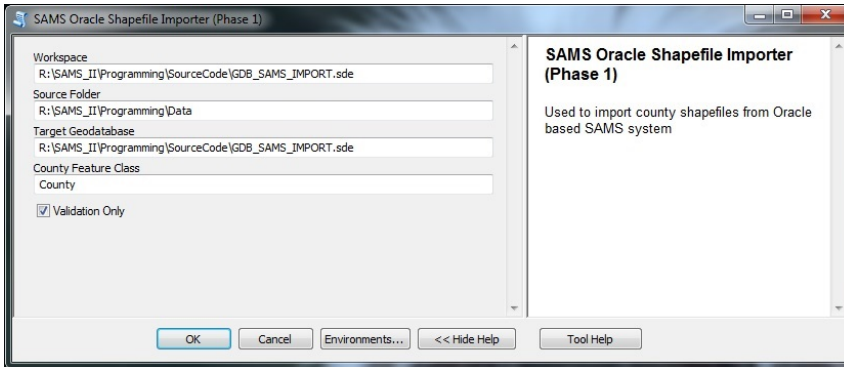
SAMS Oracle Shapefile Importer (Phase 1)

Workspace
R:\SAMS_II\Programming\SourceCode\GDB_SAMS_IMPORT.sde
Source Folder
R:\SAMS_II\Programming\Data
Target Geodatabase
R:\SAMS_II\Programming\SourceCode\GDB_SAMS_IMPORT.sde
County Feature Class
County
Validation Only

SAMS Oracle Shapefile Importer (Phase 1)

Used to import county shapefiles from Oracle based SAMS system

OK Cancel Environments... << Hide Help Tool Help